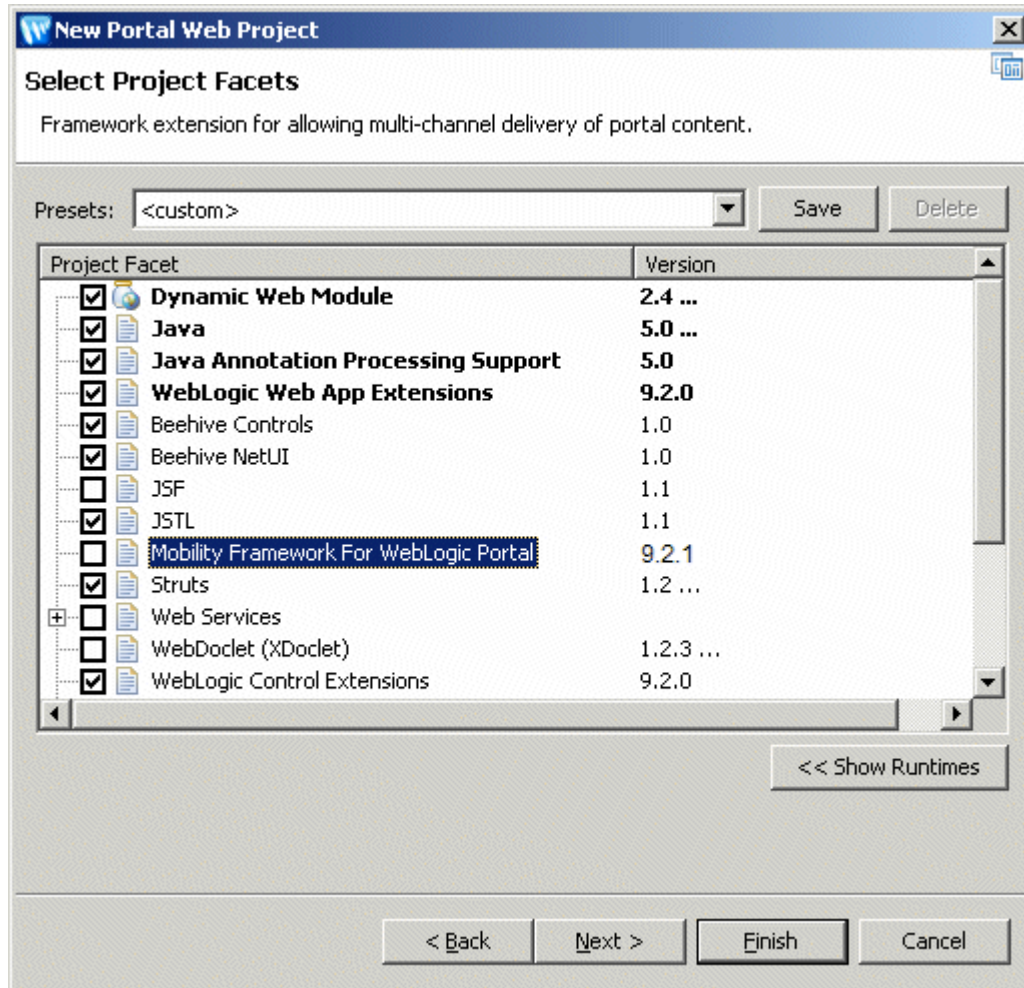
New Portal Web Project

Select Project Facets

Framework extension for allowing multi-channel delivery of portal content.

Presets: <custom>

Save

Delete

| Project Facet | Version |
|---|---|
| Dynamic Web Module | 2.4 ... |
| Java | 5.0 ... |
| Java Annotation Processing Support | 5.0 |
| WebLogic Web App Extensions | 9.2.0 |
| Beehive Controls | 1.0 |
| Beehive NetUI | 1.0 |
| JSF | 1.1 |
| JSTL | 1.1 |
| Mobility Framework For WebLogic Portal | 9.2.1 |
| Struts | 1.2 ... |
| Web Services | |
| WebDoclet (XDoclet) | 1.2.3 ... |
| WebLogic Control Extensions | 9.2.0 |

<< Show Runtimes

< Back

Next >

Finish

Cancel